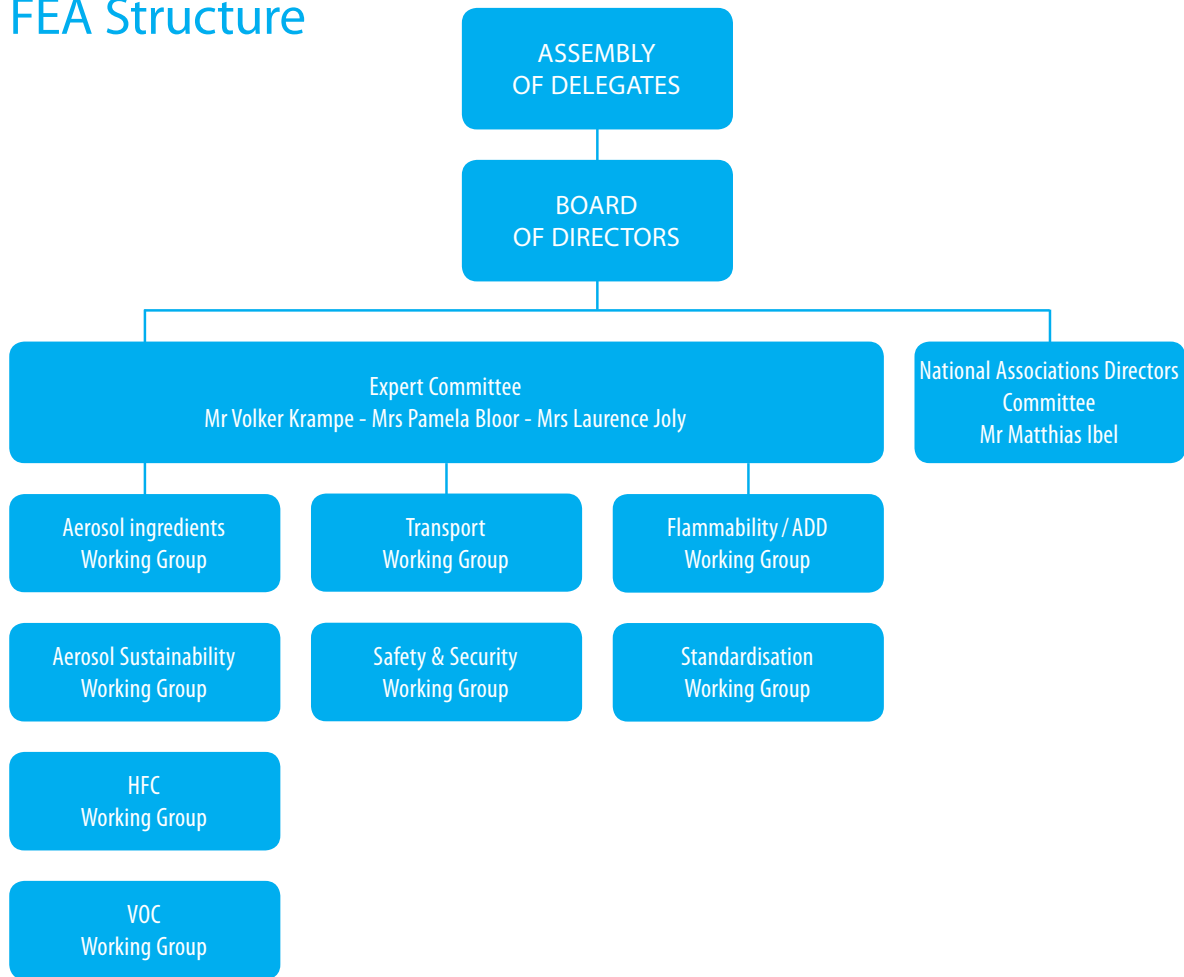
FEA Structure

ASSEMBLY
OF DELEGATES

BOARD
OF DIRECTORS

Expert Committee
Mr Volker Krampe - Mrs Pamela Bloor - Mrs Laurence Joly

National Associations Directors
Committee
Mr Matthias Ibel

Aerosol ingredients
Working Group

Transport
Working Group

Flammability / ADD
Working Group

Aerosol Sustainability
Working Group

Safety & Security
Working Group

Standardisation
Working Group

HFC
Working Group

VOC
Working Group